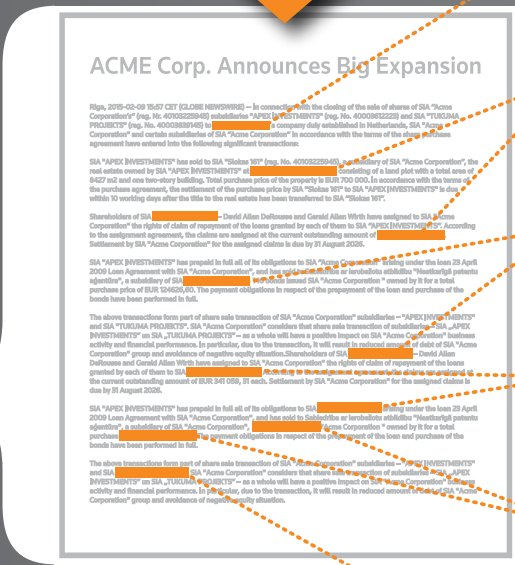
ACME Corp. Announces Big Expansion

Riga, 2015-02-09 15:57 CET (GLOBE NEWSWIRE) -- In connection with the closing of the sale of shares of SIA "Acme Corporation's" (reg. Nr. 40103225945) subsidiaries "APEX INVESTMENTS" (reg. No. 40003612223) and SIA "TUKUMA PROJEKTS" (reg. No. 40003836145) to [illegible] a company duly established in Netherlands, SIA "Acme Corporation" and certain subsidiaries of SIA "Acme Corporation" in accordance with the terms of the share purchase agreement have entered into the following significant transactions:

SIA "APEX INVESTMENTS" has sold to SIA "Slokas 161" (reg. No. 40103225945), a subsidiary of SIA "Acme Corporation", the real estate owned by SIA "APEX INVESTMENTS" at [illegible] consisting of a land plot with a total area of 8427 m2 and one two-story building. Total purchase price of the property is EUR 700 000. In accordance with the terms of the purchase agreement, the settlement of the purchase price by SIA "Slokas 161" to SIA "APEX INVESTMENTS" is due within 10 working days after the title to the real estate has been transferred to SIA "Slokas 161".

Shareholders of SIA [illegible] – David Allan DeRousse and Gerald Allan Wirth have assigned to SIA "Acme Corporation" the rights of claim of repayment of the loans granted by each of them to SIA "APEX INVESTMENTS". According to the assignment agreement, the claims are assigned at the current outstanding amount of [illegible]. Settlement by SIA "Acme Corporation" for the assigned claims is due by 31 August 2026.

SIA "APEX INVESTMENTS" has prepaid in full all of its obligations to SIA "Acme Corporation" arising under the loan 23 April 2009 Loan Agreement with SIA "Acme Corporation", and has sold to Sabiedriba ar ierobezotu atbildibu "Nestlerligi patentu aģentūra", a subsidiary of SIA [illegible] the bonds issued SIA "Acme Corporation " owned by it for a total purchase price of EUR 124626.50. The payment obligations in respect of the prepayment of the loan and purchase of the bonds have been performed in full.

The above transactions form part of share sale transaction of SIA "Acme Corporation" subsidiaries – "APEX INVESTMENTS" and SIA "TUKUMA PROJEKTS". SIA "Acme Corporation" considers that share sale transaction of subsidiaries "SIA „APEX INVESTMENTS" un SIA „TUKUMA PROJEKTS" – as a whole will have a positive impact on SIA "Acme Corporation" business activity and financial performance. In particular, due to the transaction, it will result in reduced amount of debt of SIA "Acme Corporation" group and avoidance of negative equity situation.Shareholders of SIA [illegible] – David Allan DeRousse and Gerald Allan Wirth have assigned to SIA "Acme Corporation" the rights of claim of repayment of the loans granted by each of them to SIA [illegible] According to the assignment agreement, the claims are assigned at the current outstanding amount of EUR 341 059, 31 each. Settlement by SIA "Acme Corporation" for the assigned claims is due by 31 August 2026.

SIA "APEX INVESTMENTS" has prepaid in full all of its obligations to SIA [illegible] arising under the loan 23 April 2009 Loan Agreement with SIA "Acme Corporation", and has sold to Sabiedriba ar ierobezotu atbildibu "Nestlerligi patentu aģentūra", a subsidiary of SIA "Acme Corporation", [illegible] "Acme Corporation " owned by it for a total purchase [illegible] The payment obligations in respect of the prepayment of the loan and purchase of the bonds have been performed in full.

The above transactions form part of share sale transaction of SIA "Acme Corporation" subsidiaries – "APEX INVESTMENTS" and SIA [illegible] SIA "Acme Corporation" considers that share sale transaction of subsidiaries "SIA „APEX INVESTMENTS" un SIA „TUKUMA PROJEKTS" – as a whole will have a positive impact on SIA "Acme Corporation" business activity and financial performance. In particular, due to the transaction, it will result in reduced amount of debt of SIA "Acme Corporation" group and avoidance of negative equity situation.